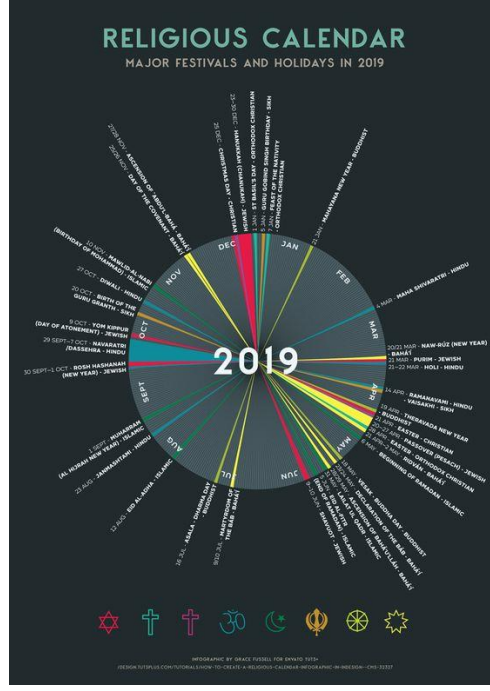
RELIGIOUS CALENDAR

MAJOR FESTIVALS AND HOLIDAYS IN 2019

2019

JAN

FEB

MAR

APR

MAY

JUN

JUL

AUG

SEPT

OCT

NOV

DEC

21 JAN - MAHAYANA NEW YEAR - BUDDHIST

7 JAN - FEAST OF THE NATIVITY - ORTHODOX CHRISTIAN

5 JAN - GURU GOBIND SINGH BIRTHDAY - SIKH

1 JAN - ST BASIL'S DAY - ORTHODOX CHRISTIAN

23–30 DEC - HANUKKAH (CHANUKAH) - JEWISH

25 DEC - CHRISTMAS DAY - CHRISTIAN

28 NOV - ASCENSION OF 'ABDU'L-BAHÁ - BAHÁ'Í

26 NOV - DAY OF THE COVENANT - BAHÁ'Í

10 NOV - MAWLID AL-NABI (BIRTHDAY OF MUHAMMAD) - ISLAMIC

27 OCT - DIWALI - HINDU

20 OCT - BIRTH OF THE GURU GRANTH - SIKH

9 OCT - YOM KIPPUR (DAY OF ATONEMENT) - JEWISH

29 SEPT–7 OCT - NAVARATRI /DASSEHRA - HINDU

30 SEPT–1 OCT - ROSH HASHANAH (NEW YEAR) - JEWISH

1 SEPT - MUHARRAM (AL HIJRAH NEW YEAR) - ISLAMIC

23 AUG - JANMASHTAMI - HINDU

12 AUG - EID AL-ADHA - ISLAMIC

16 JUL - ASALA - DHAMMA DAY - BUDDHIST

9/10 JUL - MARTYRDOM OF THE BÁB - BAHÁ'Í

4 MAR - MAHA SHIVARATRI - HINDU

20/21 MAR - NAW-RÚZ (NEW YEAR) - BAHÁ'Í

21 MAR - PURIM - JEWISH

21–22 MAR - HOLI - HINDU

14 APR - RAMANAVAMI - HINDU

14 APR - VAISAKHI - SIKH

19 APR - THERAVADA NEW YEAR - BUDDHIST

21 APR - EASTER - CHRISTIAN

20 APR - PASSOVER (PESACH) - JEWISH

28 APR - EASTER - ORTHODOX CHRISTIAN

21 APR - RIDVÁN - BAHÁ'Í

6 MAY - BEGINNING OF RAMADAN - ISLAMIC

19 MAY - VESAK - BUDDHA DAY - BUDDHIST

23 MAY - DECLARATION OF THE BÁB - BAHÁ'Í

29 MAY - ASCENSION OF BAHÁ'U'LLÁH - BAHÁ'Í

1 JUN - LAYLAT AL QADR - ISLAMIC

5 JUN - EID AL-FITR (END OF RAMADAN) - ISLAMIC

9 JUN - SHAVUOT - JEWISH

INFOGRAPHIC BY GRACE FUSSELL FOR ENVATO TUTS+
DESIGN.TUTSPLUS.COM/TUTORIALS/HOW-TO-CREATE-A-RELIGIOUS-CALENDAR-INFOGRAPHIC-IN-INDESIGN--CMS-32207